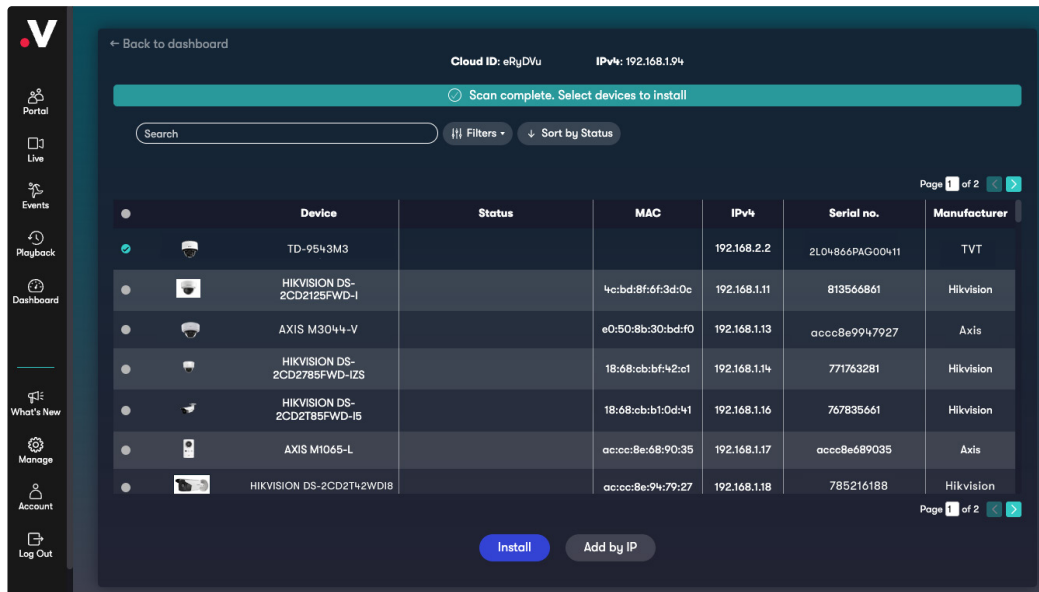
.V

Portal
Live
Events
Playback
Dashboard
What's New
Manage
Account
Log Out

← Back to dashboard

Cloud ID: eRyDVu IPv4: 192.168.1.94

Scan complete. Select devices to install

Search

Filters

Sort by Status

Page 1 of 2

| | | Device | Status | MAC | IPv4 | Serial no. | Manufacturer |
|---|---|---|---|---|---|---|---|
| | | TD-9543M3 | | | 192.168.2.2 | 2L04866PAG00411 | TVT |
| | | HIKVISION DS-2CD2125FWD-I | | 4c:bd:8f:6f:3d:0c | 192.168.1.11 | 813566861 | Hikvision |
| | | AXIS M3044-V | | e0:50:8b:30:bd:f0 | 192.168.1.13 | accc8e9947927 | Axis |
| | | HIKVISION DS-2CD2785FWD-IZS | | 18:68:cb:bf:42:c1 | 192.168.1.14 | 771763281 | Hikvision |
| | | HIKVISION DS-2CD2T85FWD-I5 | | 18:68:cb:b1:0d:41 | 192.168.1.16 | 767835661 | Hikvision |
| | | AXIS M1065-L | | ac:cc:8e:68:90:35 | 192.168.1.17 | accc8e689035 | Axis |
| | | HIKVISION DS-2CD2T42WDI8 | | ac:cc:8e:94:79:27 | 192.168.1.18 | 785216188 | Hikvision |

Page 1 of 2

Install

Add by IP